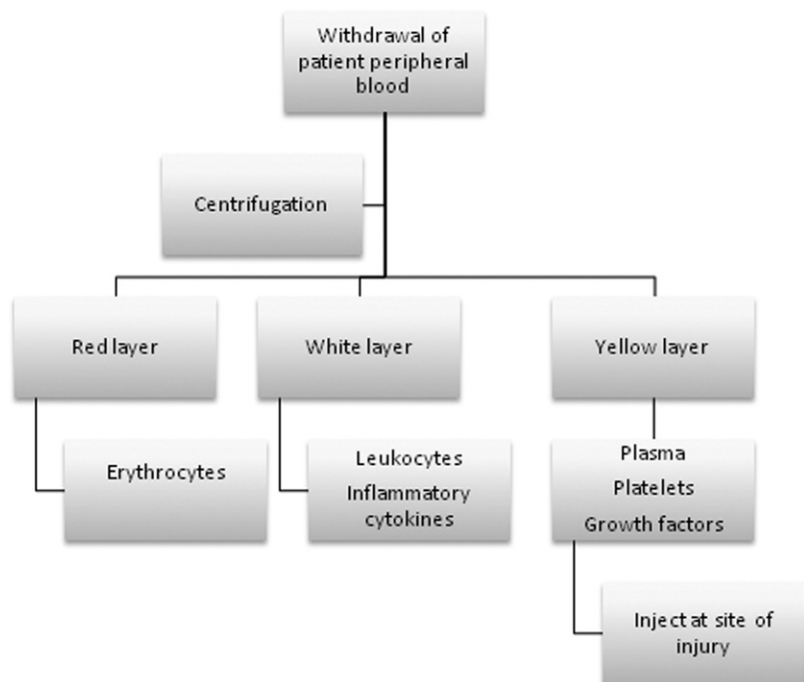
Withdrawal of patient peripheral blood

Centrifugation

Red layer

White layer

Yellow layer

Erythrocytes

Leukocytes
Inflammatory cytokines

Plasma
Platelets
Growth factors

Inject at site of injury